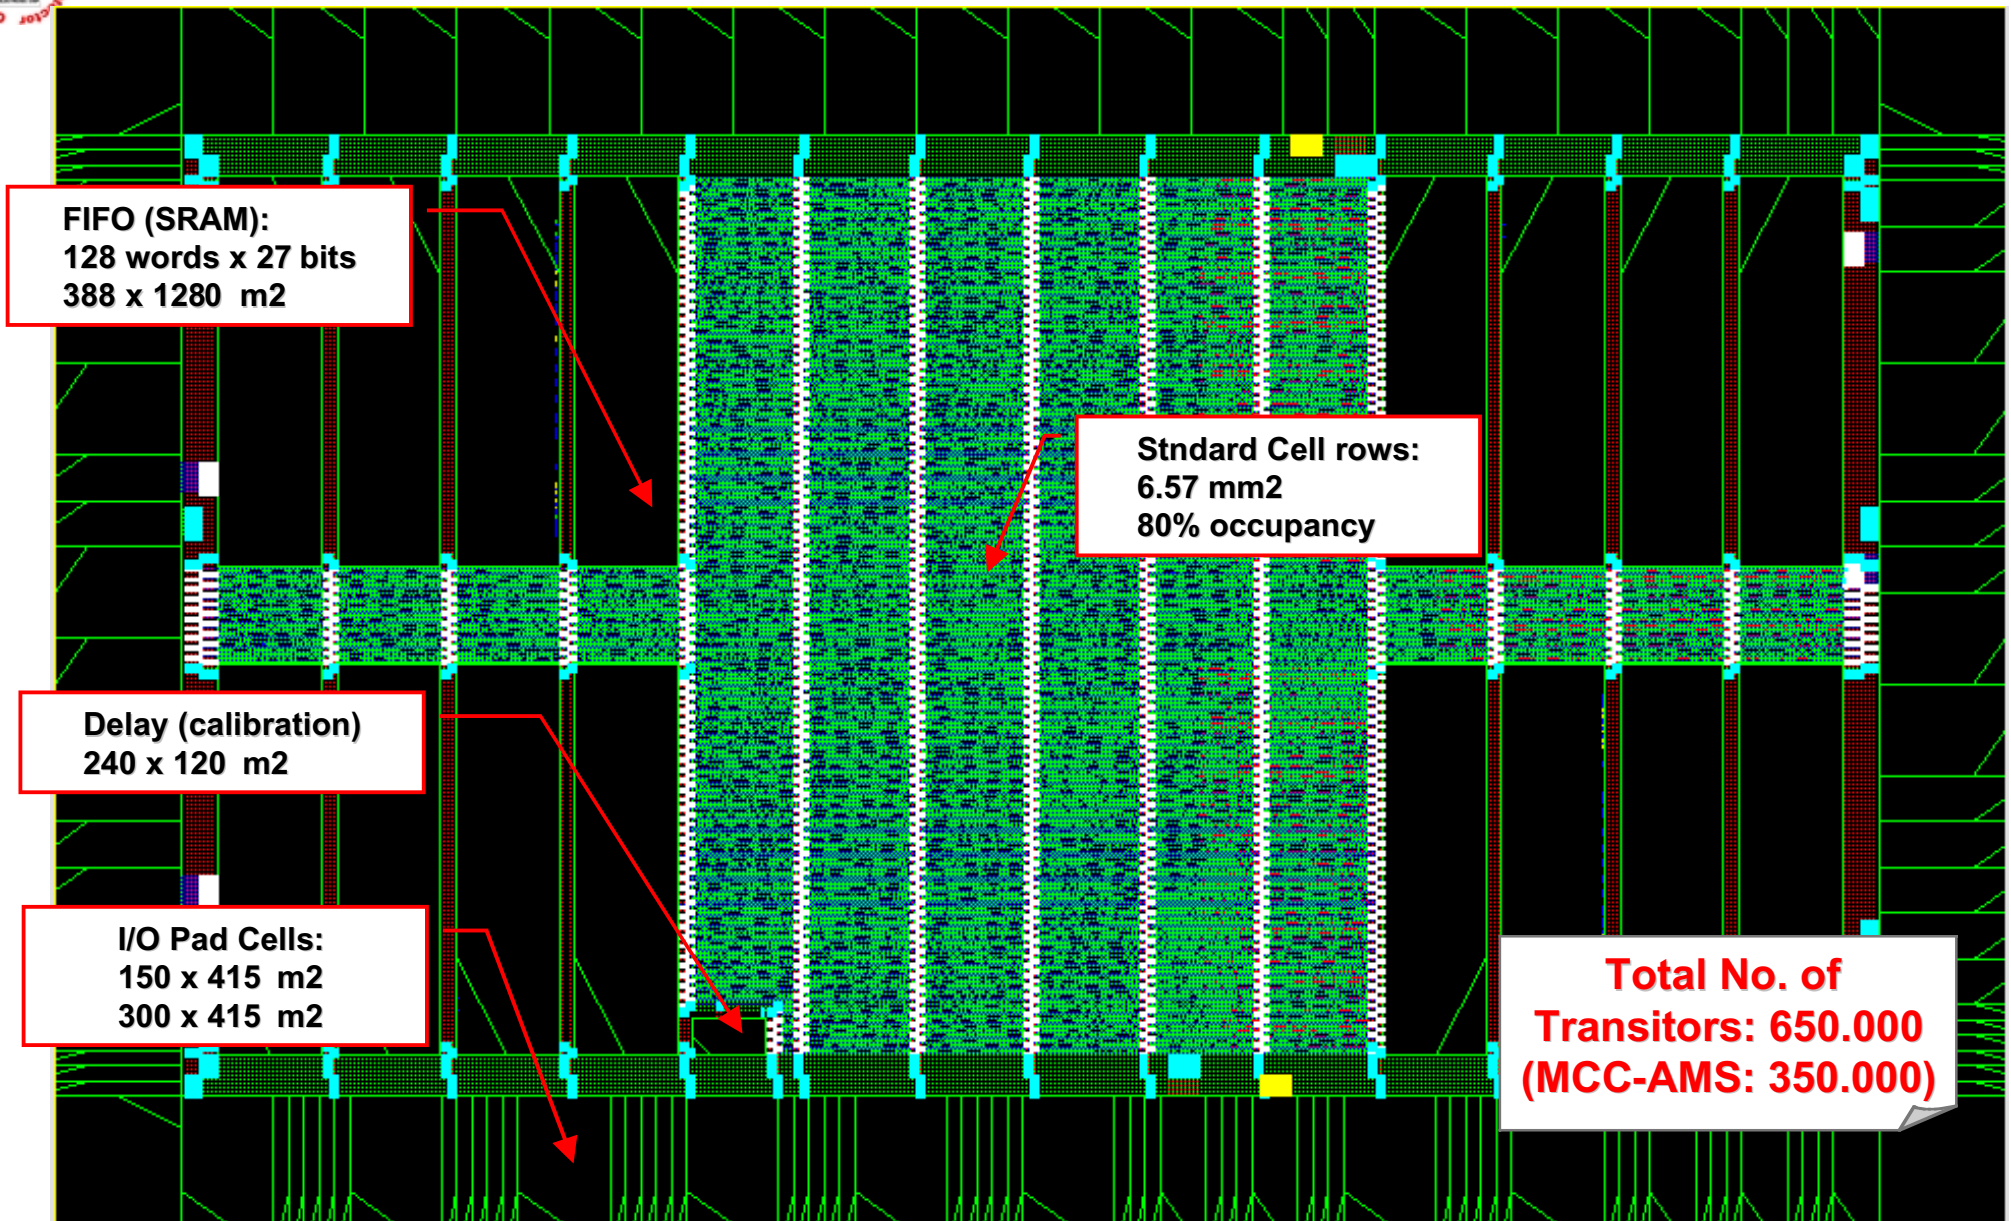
FIFO (SRAM):
128 words x 27 bits
388 x 1280 m2

Stndard Cell rows:
6.57 mm2
80% occupancy

Delay (calibration)
240 x 120 m2

I/O Pad Cells:
150 x 415 m2
300 x 415 m2

Total No. of
Transitors: 650.000
(MCC-AMS: 350.000)